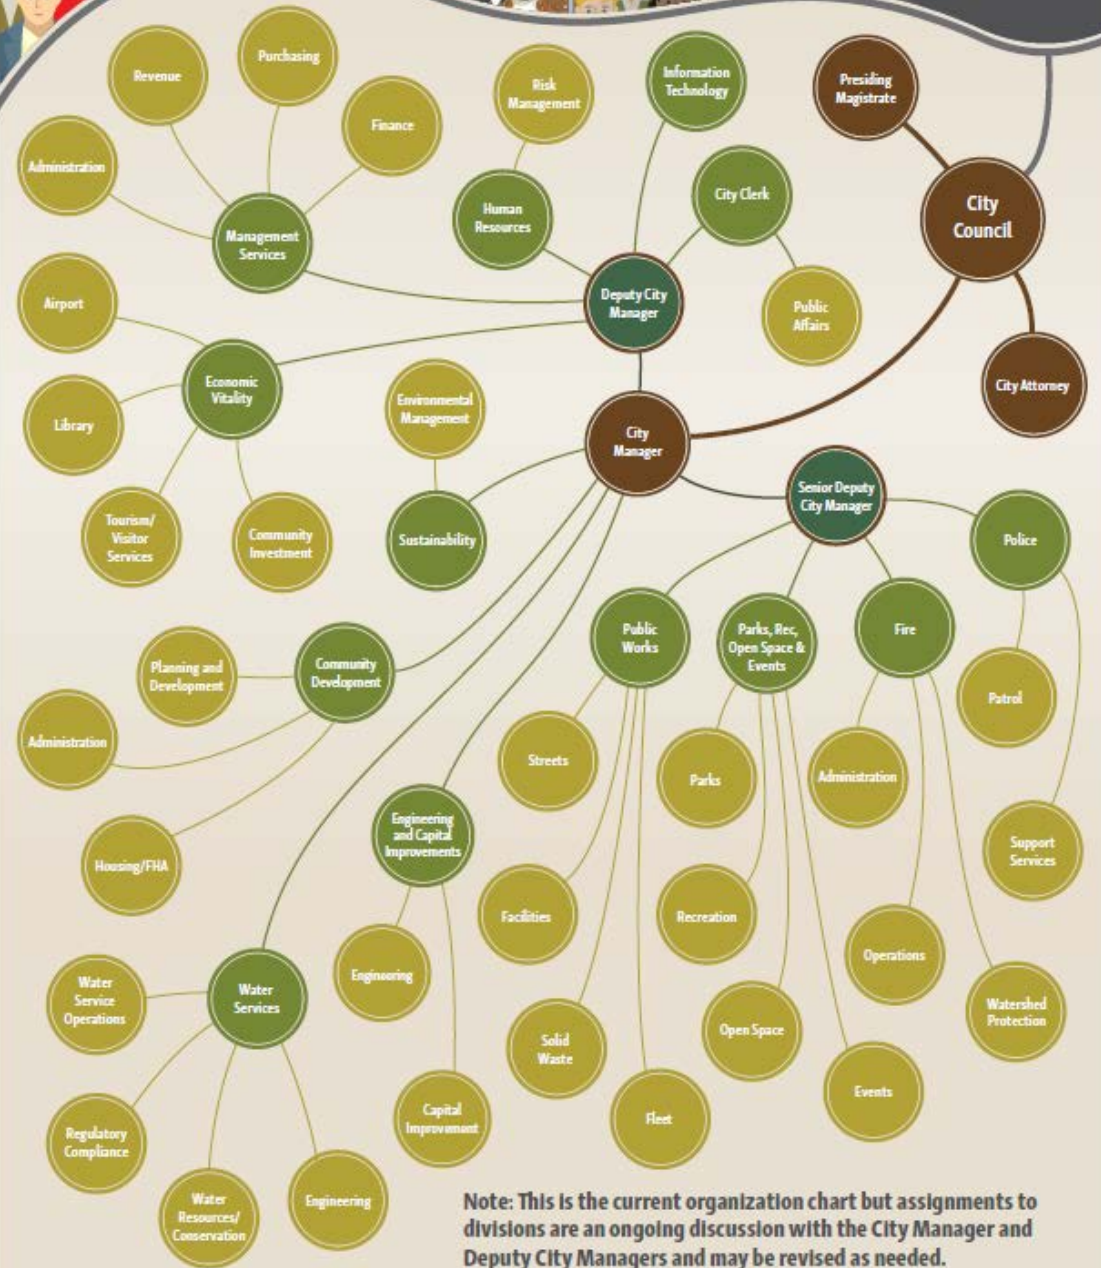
Revenue

Purchasing

Finance

Administration

Management Services

Risk Management

Information Technology

Human Resources

City Clerk

Presiding Magistrate

City Council

Deputy City Manager

Public Affairs

Airport

Economic Vitality

Library

Tourism/ Visitor Services

Community Investment

Environmental Management

Sustainability

City Manager

City Attorney

Senior Deputy City Manager

Police

Public Works

Parks, Rec, Open Space & Events

Fire

Planning and Development

Community Development

Administration

Patrol

Streets

Parks

Administration

Housing/FHA

Engineering and Capital Improvements

Support Services

Facilities

Recreation

Operations

Water Service Operations

Water Services

Engineering

Solid Waste

Open Space

Watershed Protection

Events

Fleet

Regulatory Compliance

Capital Improvement

Water Resources/ Conservation

Engineering

Note: This is the current organization chart but assignments to divisions are an ongoing discussion with the City Manager and Deputy City Managers and may be revised as needed.